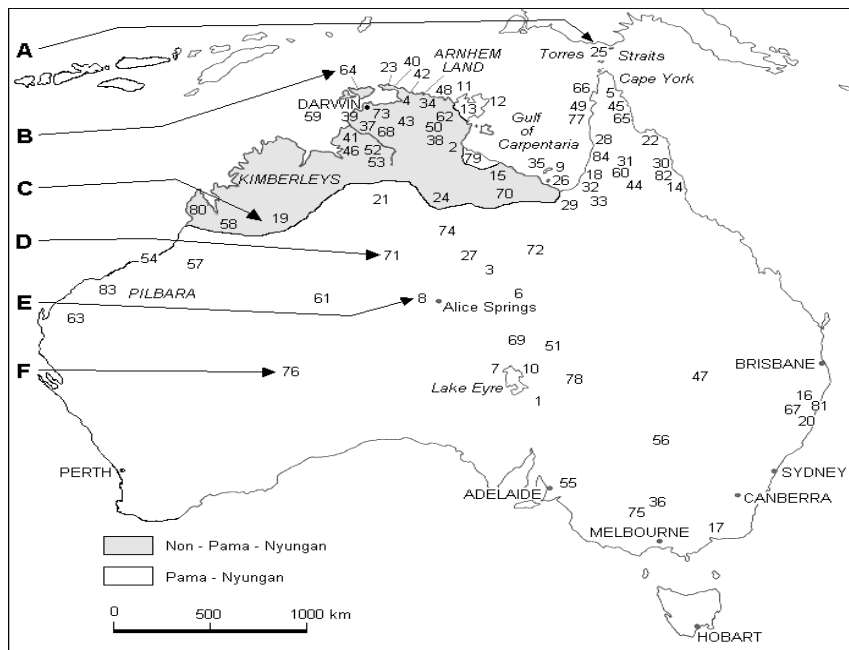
A
B
C
D
E
F

Torres 25 Straits
Cape York
ARNHEM LAND
64
23 40 42
48 11
4 34 12
DARWIN 13
59 39 73 62
37 43 50
41 68 38
46 52 2
53 79
Gulf of Carpentaria
66
49 5
77 45
65
28
84 22
18 31 30
60 82
32 44 14
33
35 9
26
15
70
29
KIMBERLEYS
21
24
80
58 19
74
54
57
71
27
3
72
83
PILBARA
61
8
6
Alice Springs
63
69
51
7 10
Lake Eyre
1
78
47
BRISBANE
16
67 81
20
76
56
PERTH
ADELAIDE 55
SYDNEY
CANBERRA
75 36
MELBOURNE
17
HOBART

Non - Pama - Nyungan
Pama - Nyungan

0 500 1000 km